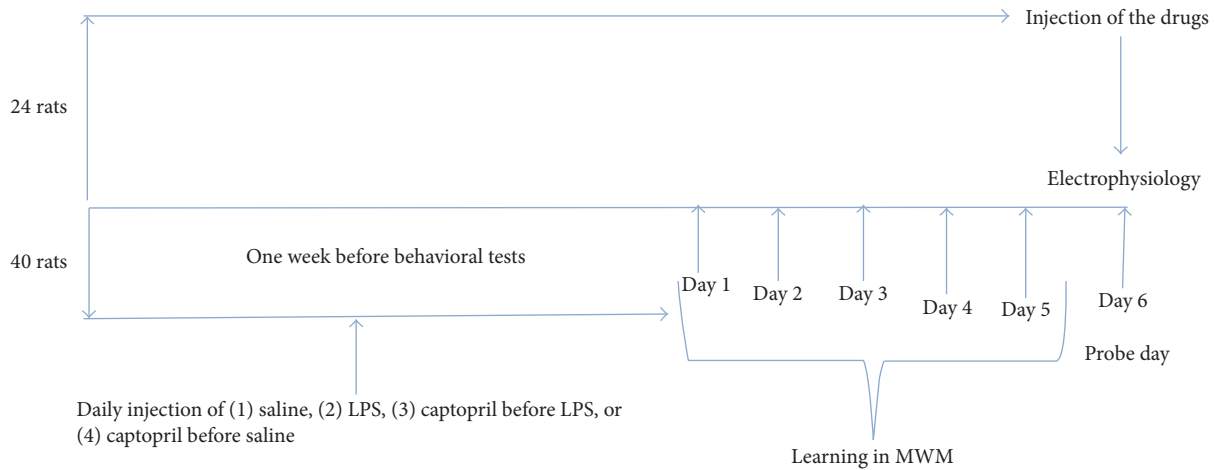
Injection of the drugs

24 rats

Electrophysiology

40 rats

One week before behavioral tests

Day 1

Day 2

Day 3

Day 4

Day 5

Day 6

Probe day

Daily injection of (1) saline, (2) LPS, (3) captopril before LPS, or (4) captopril before saline

Learning in MWM